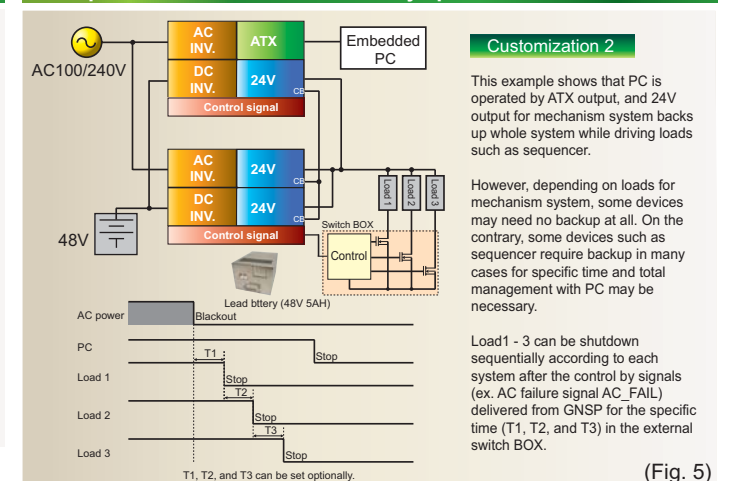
AC100/240V

AC INV.

ATX

Embedded PC

DC INV.

24V

CB

Control signal

AC INV.

24V

CB

DC INV.

24V

CB

Control signal

48V

Load 1

Load 2

Load 3

Switch BOX

Control

Lead bttery (48V 5AH)

AC power

Blackout

PC

T1

Stop

Load 1

Stop

T2

Load 2

Stop

T3

Load 3

Stop

T1, T2, and T3 can be set optionally.

Customization 2

This example shows that PC is operated by ATX output, and 24V output for mechanism system backs up whole system while driving loads such as sequencer.

However, depending on loads for mechanism system, some devices may need no backup at all. On the contrary, some devices such as sequencer require backup in many cases for specific time and total management with PC may be necessary.

Load1 - 3 can be shutdown sequentially according to each system after the control by signals (ex. AC failure signal AC_FAIL) delivered from GNSP for the specific time (T1, T2, and T3) in the external switch BOX.

(Fig. 5)